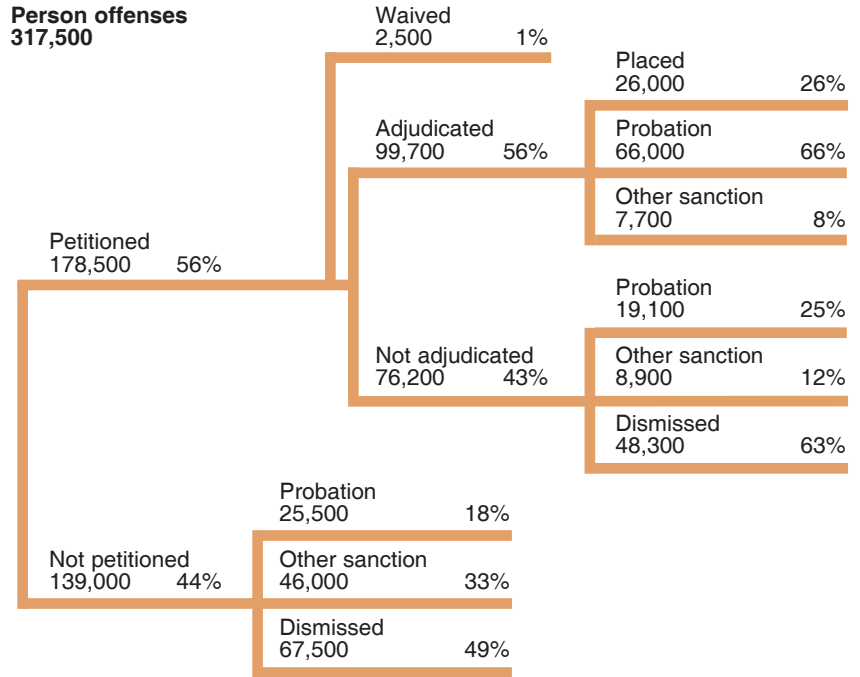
**Person offenses**
**317,500**

Waived
2,500 1%

Placed
26,000 26%

Adjudicated
99,700 56%

Probation
66,000 66%

Other sanction
7,700 8%

Petitioned
178,500 56%

Probation
19,100 25%

Not adjudicated
76,200 43%

Other sanction
8,900 12%

Dismissed
48,300 63%

Probation
25,500 18%

Not petitioned
139,000 44%

Other sanction
46,000 33%

Dismissed
67,500 49%